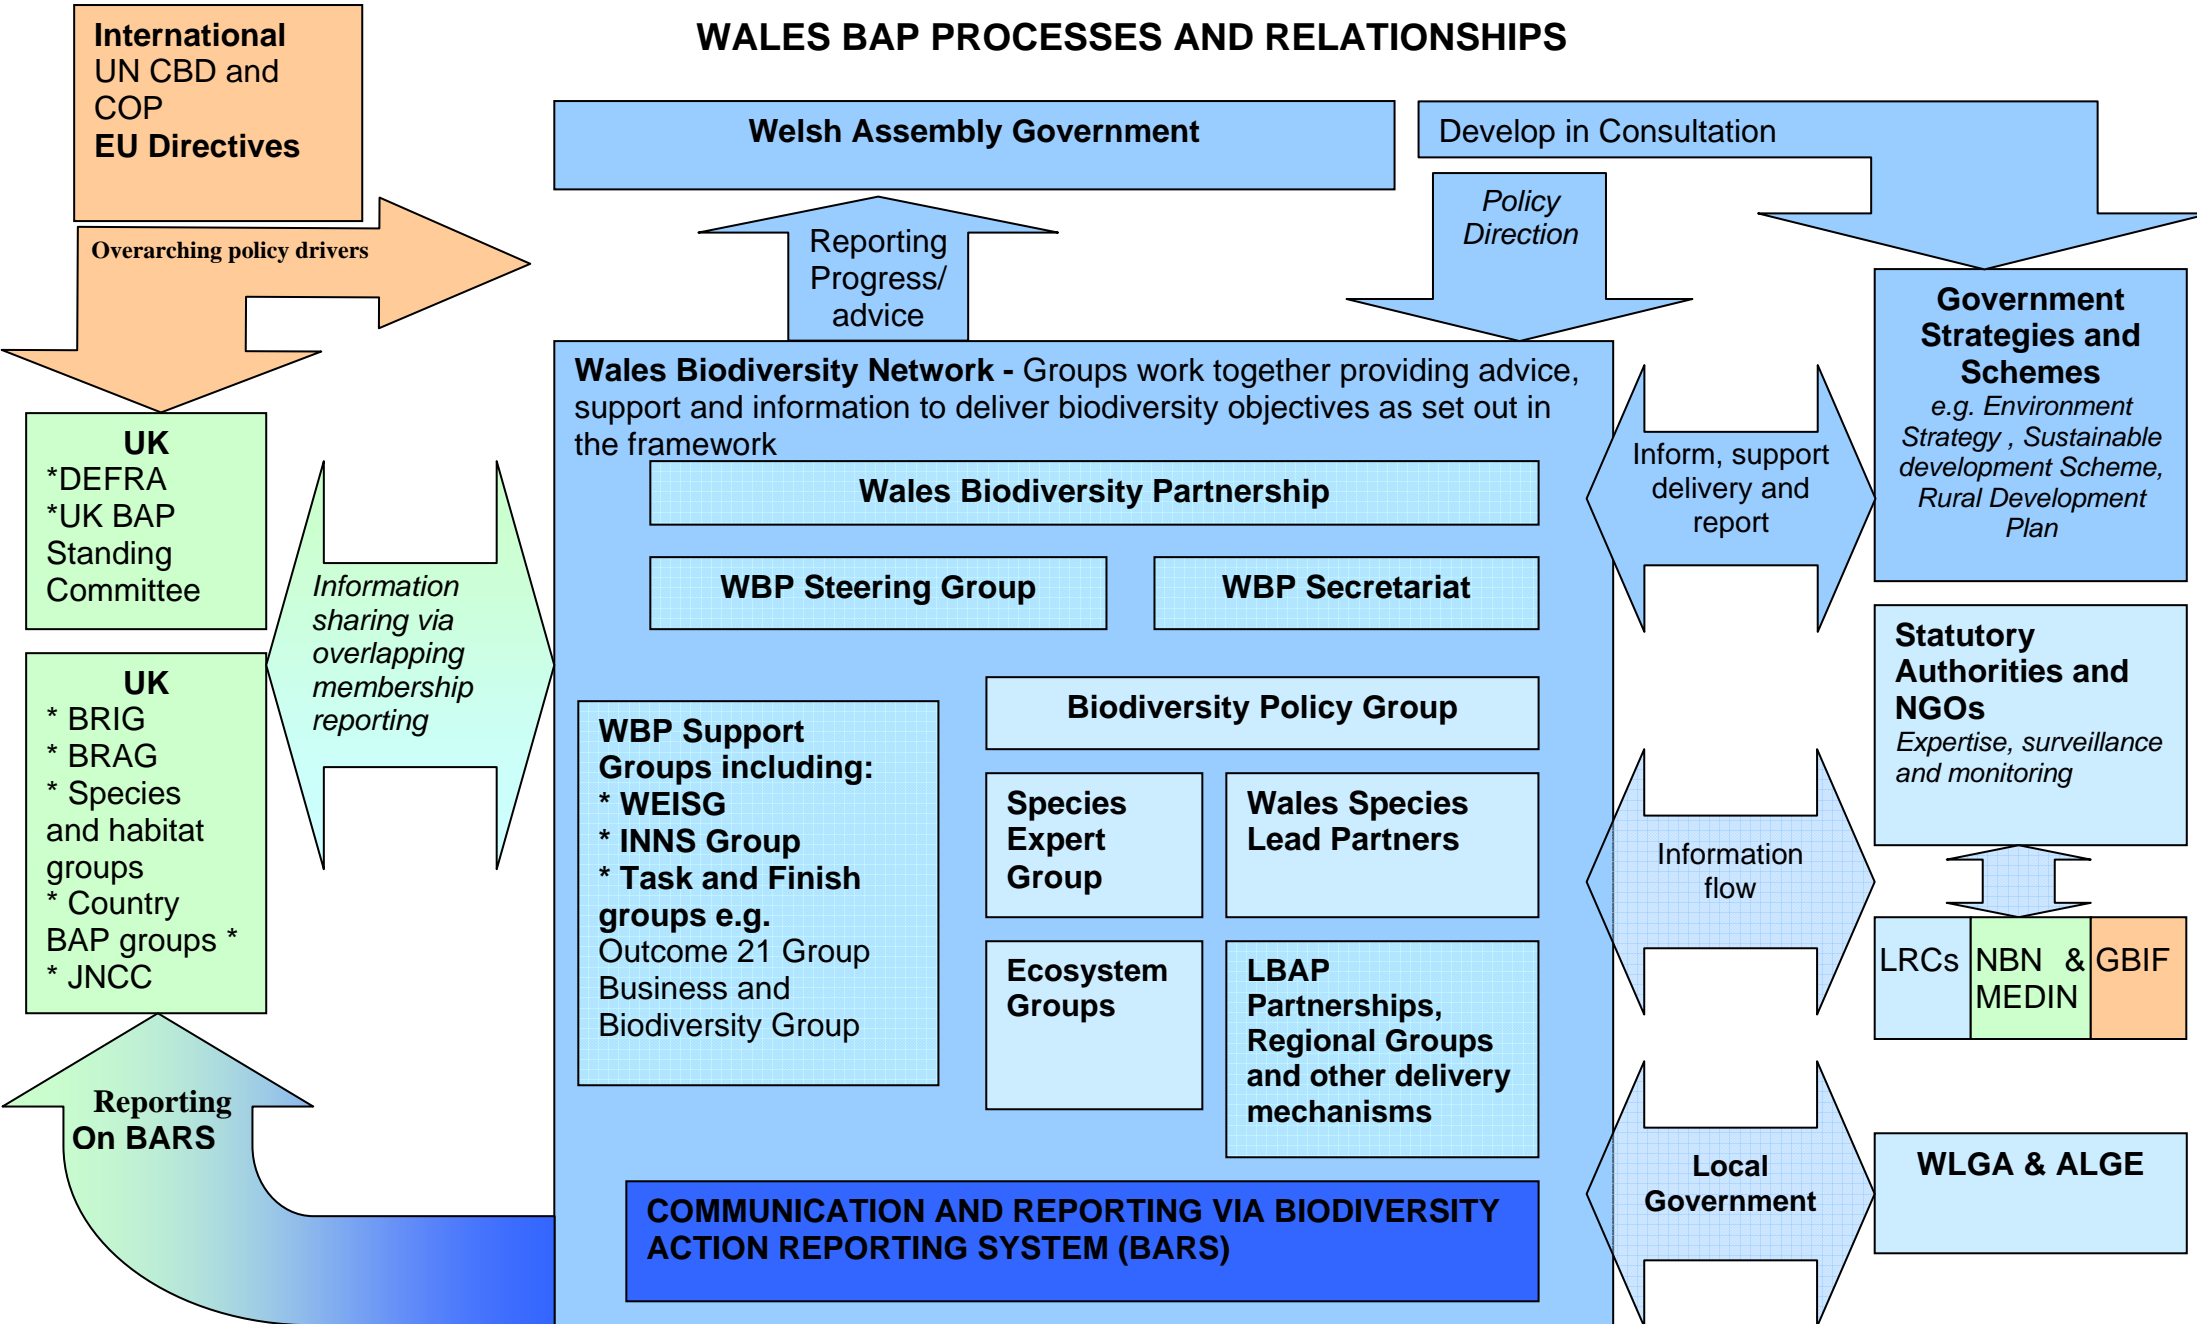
WALES BAP PROCESSES AND RELATIONSHIPS

International
UN CBD and COP
EU Directives

Overarching policy drivers

Welsh Assembly Government

Develop in Consultation

Reporting Progress/ advice

Policy Direction

Government Strategies and Schemes
e.g. Environment Strategy , Sustainable development Scheme, Rural Development Plan

Wales Biodiversity Network - Groups work together providing advice, support and information to deliver biodiversity objectives as set out in the framework

Wales Biodiversity Partnership

WBP Steering Group

WBP Secretariat

Inform, support delivery and report

UK
*DEFRA
*UK BAP Standing Committee

Information sharing via overlapping membership reporting

UK
* BRIG
* BRAG
* Species and habitat groups
* Country BAP groups *
* JNCC

Statutory Authorities and NGOs
Expertise, surveillance and monitoring

Biodiversity Policy Group

WBP Support Groups including:
* WEISG
* INNS Group
* Task and Finish groups e.g.
Outcome 21 Group
Business and Biodiversity Group

Species Expert Group

Wales Species Lead Partners

Information flow

LRCs

NBN & MEDIN

GBIF

Ecosystem Groups

LBAP Partnerships, Regional Groups and other delivery mechanisms

Reporting On BARS

Local Government

WLGA & ALGE

COMMUNICATION AND REPORTING VIA BIODIVERSITY ACTION REPORTING SYSTEM (BARS)